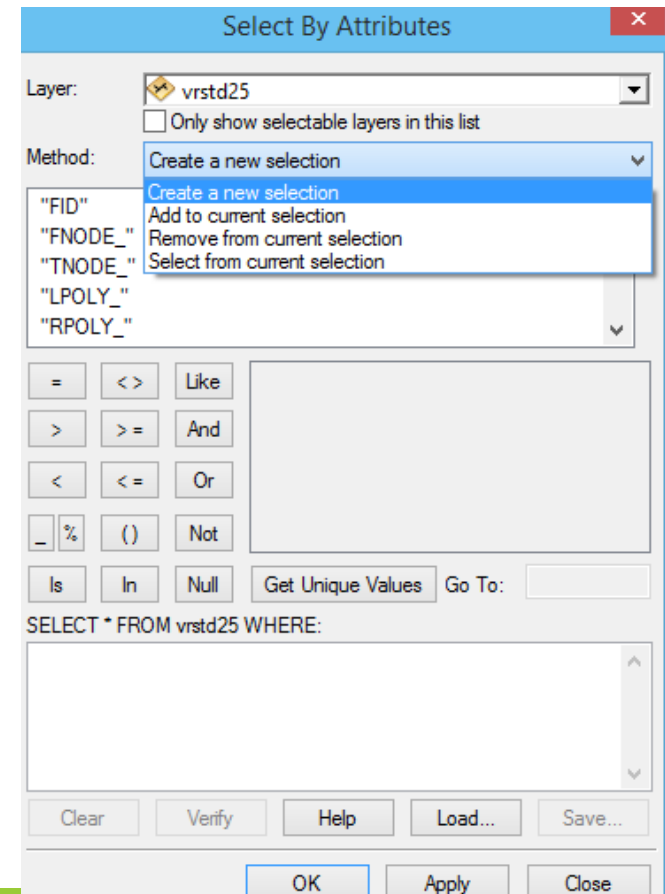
Select By Attributes

Layer: vrstd25

Only show selectable layers in this list

Method: Create a new selection

Create a new selection
Add to current selection
Remove from current selection
Select from current selection

"FID"
"FNODE_"
"TNODE_"
"LPOLY_"
"RPOLY_"

=
<>
Like
>
>=
And
<
<=
Or
_
%
()
Not
Is
In
Null
Get Unique Values
Go To:

SELECT * FROM vrstd25 WHERE:

Clear
Verify
Help
Load...
Save...

OK
Apply
Close